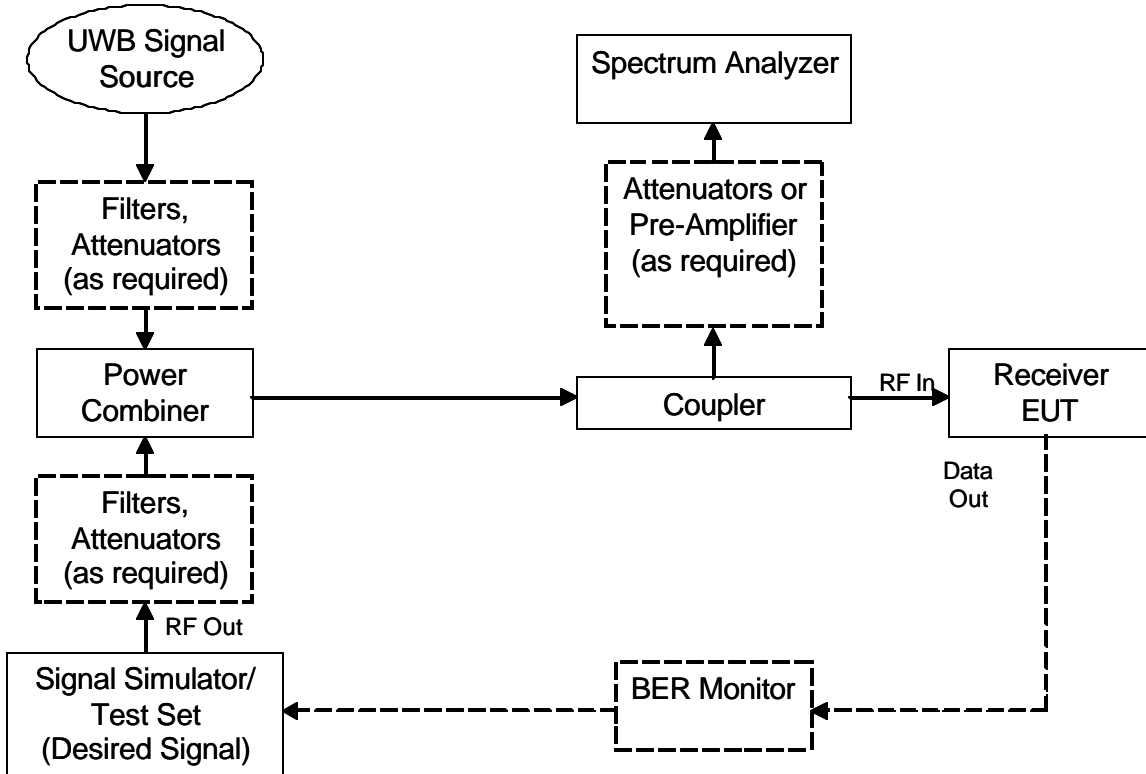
UWB Signal Source

Spectrum Analyzer

Filters, Attenuators (as required)

Attenuators or Pre-Amplifier (as required)

Power Combiner

Coupler

RF In

Receiver EUT

Data Out

Filters, Attenuators (as required)

RF Out

Signal Simulator/ Test Set (Desired Signal)

BER Monitor